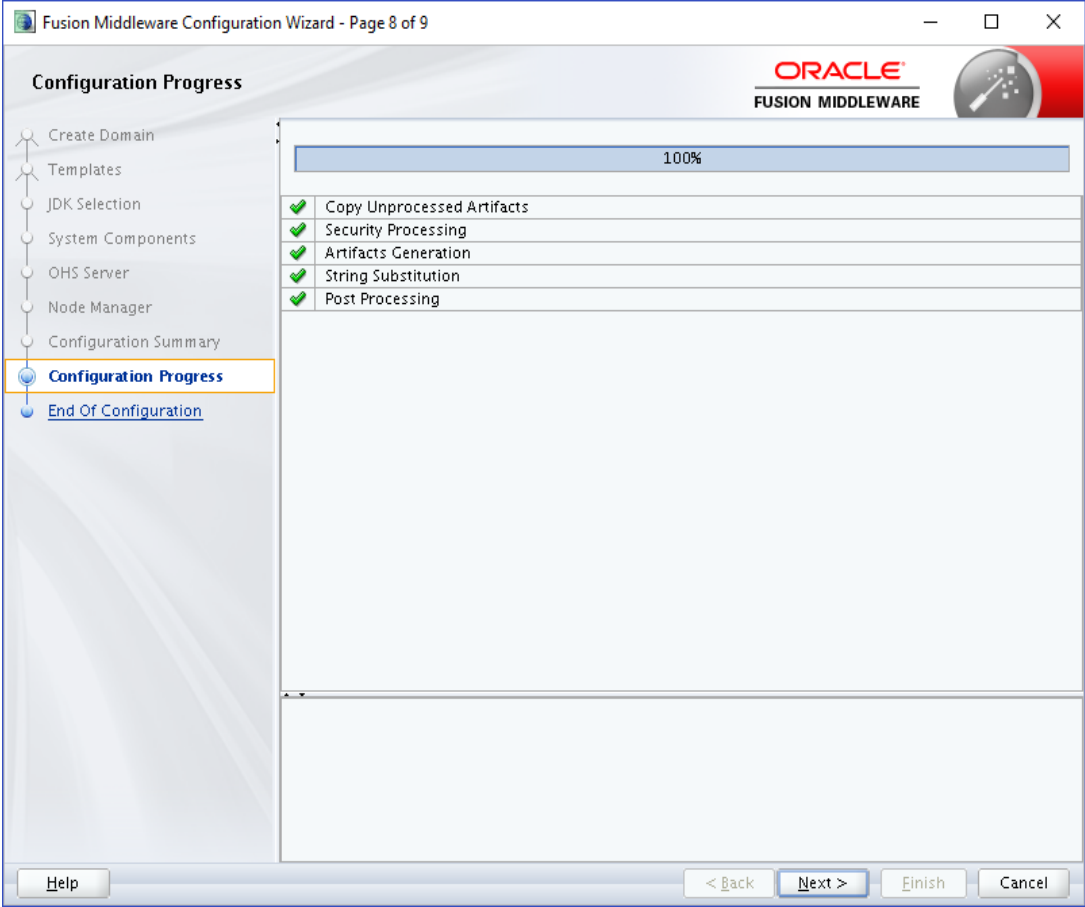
Fusion Middleware Configuration Wizard - Page 8 of 9

Configuration Progress

ORACLE
FUSION MIDDLEWARE

Create Domain
Templates
JDK Selection
System Components
OHS Server
Node Manager
Configuration Summary
Configuration Progress
End Of Configuration

100%

Copy Unprocessed Artifacts
Security Processing
Artifacts Generation
String Substitution
Post Processing

Help
< Back
Next >
Finish
Cancel